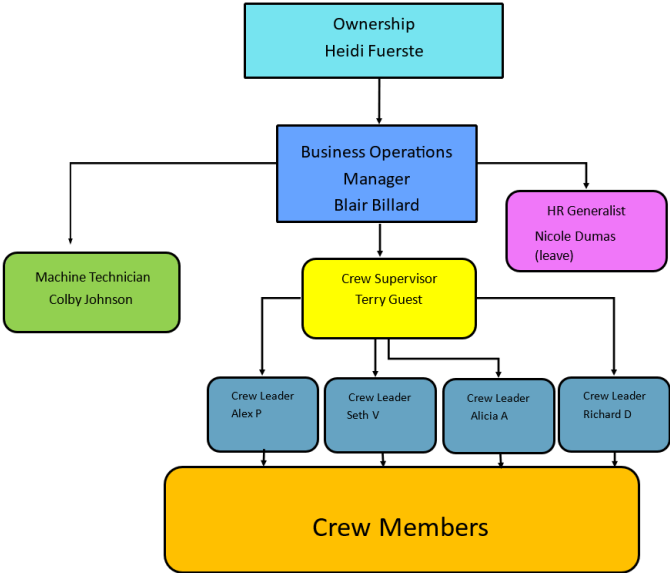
Ownership
Heidi Fuerste

Business Operations
Manager
Blair Billard

HR Generalist
Nicole Dumas
(leave)

Machine Technician
Colby Johnson

Crew Supervisor
Terry Guest

Crew Leader
Alex P

Crew Leader
Seth V

Crew Leader
Alicia A

Crew Leader
Richard D

Crew Members